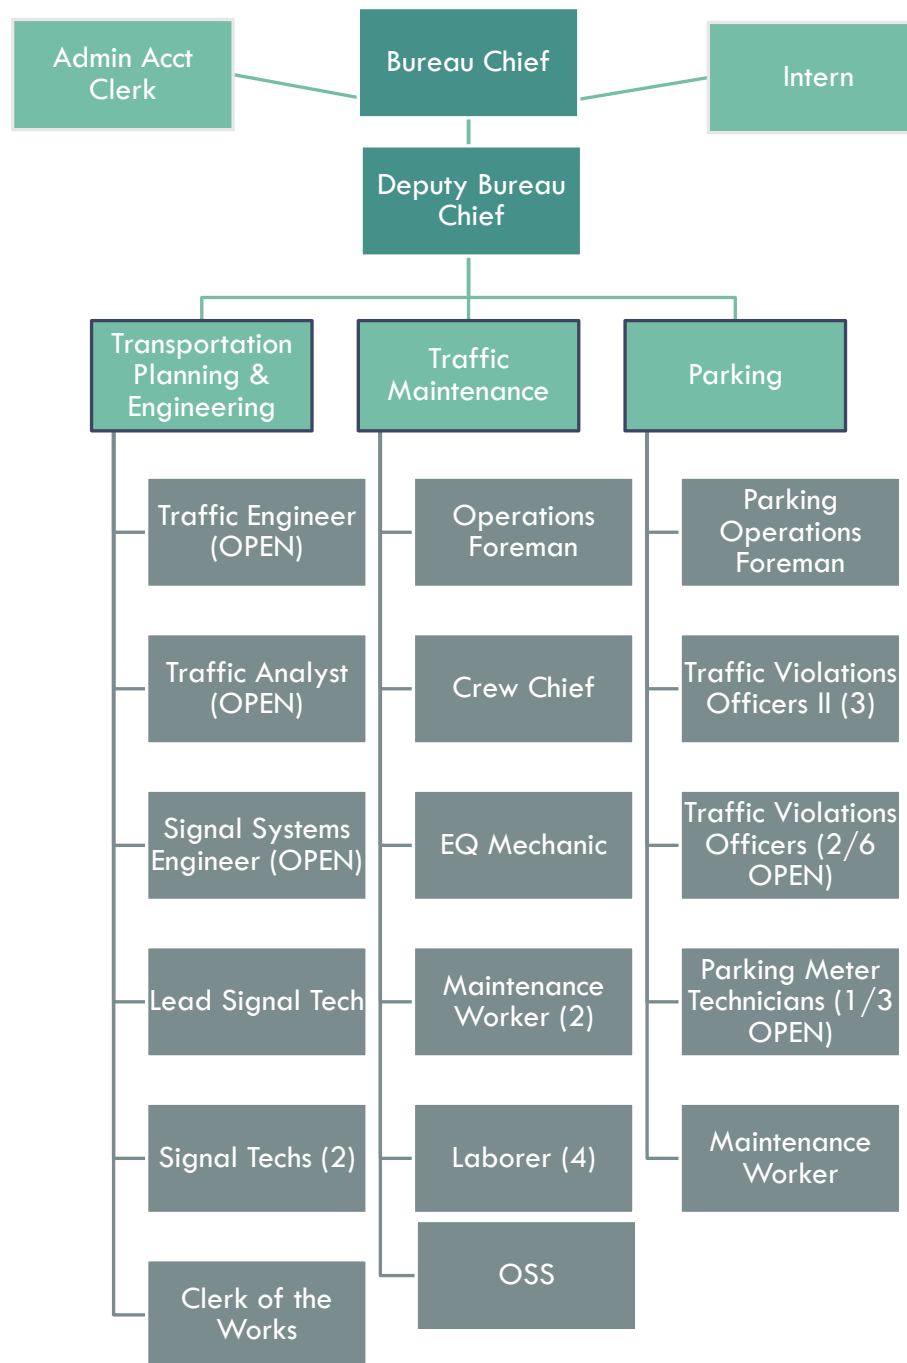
Admin Acct Clerk

Bureau Chief

Intern

Deputy Bureau Chief

Transportation Planning & Engineering

Traffic Maintenance

Parking

Traffic Engineer (OPEN)

Traffic Analyst (OPEN)

Signal Systems Engineer (OPEN)

Lead Signal Tech

Signal Techs (2)

Clerk of the Works

Operations Foreman

Crew Chief

EQ Mechanic

Maintenance Worker (2)

Laborer (4)

OSS

Parking Operations Foreman

Traffic Violations Officers II (3)

Traffic Violations Officers (2/6 OPEN)

Parking Meter Technicians (1/3 OPEN)

Maintenance Worker